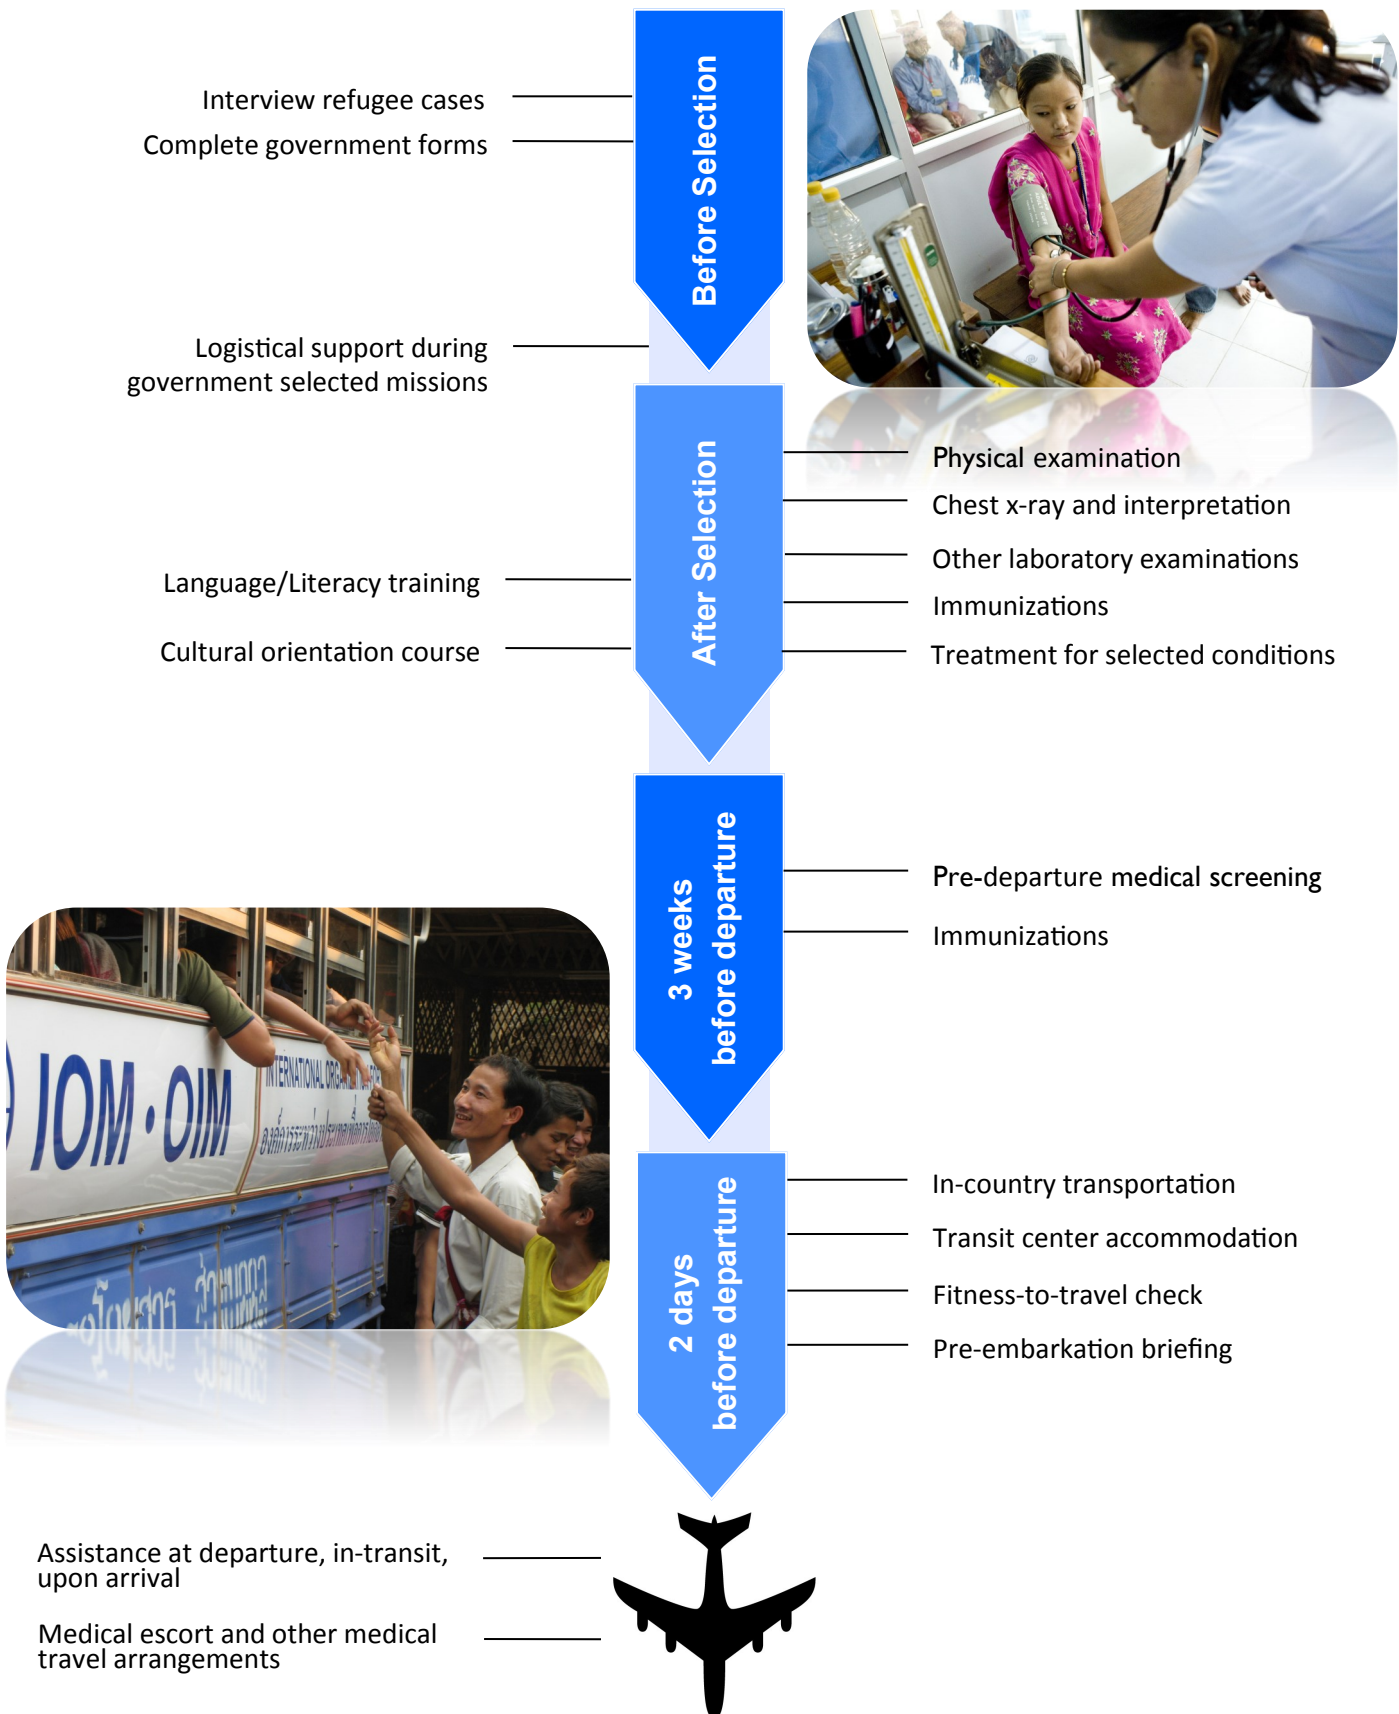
Before Selection

Interview refugee cases

Complete government forms

Logistical support during government selected missions

After Selection

Physical examination

Chest x-ray and interpretation

Other laboratory examinations

Immunizations

Treatment for selected conditions

Language/Literacy training

Cultural orientation course

3 weeks before departure

Pre-departure medical screening

Immunizations

IOM · OIM

INTERNATIONAL ORGANIZATION FOR

2 days before departure

In-country transportation

Transit center accommodation

Fitness-to-travel check

Pre-embarkation briefing

Assistance at departure, in-transit, upon arrival

Medical escort and other medical travel arrangements